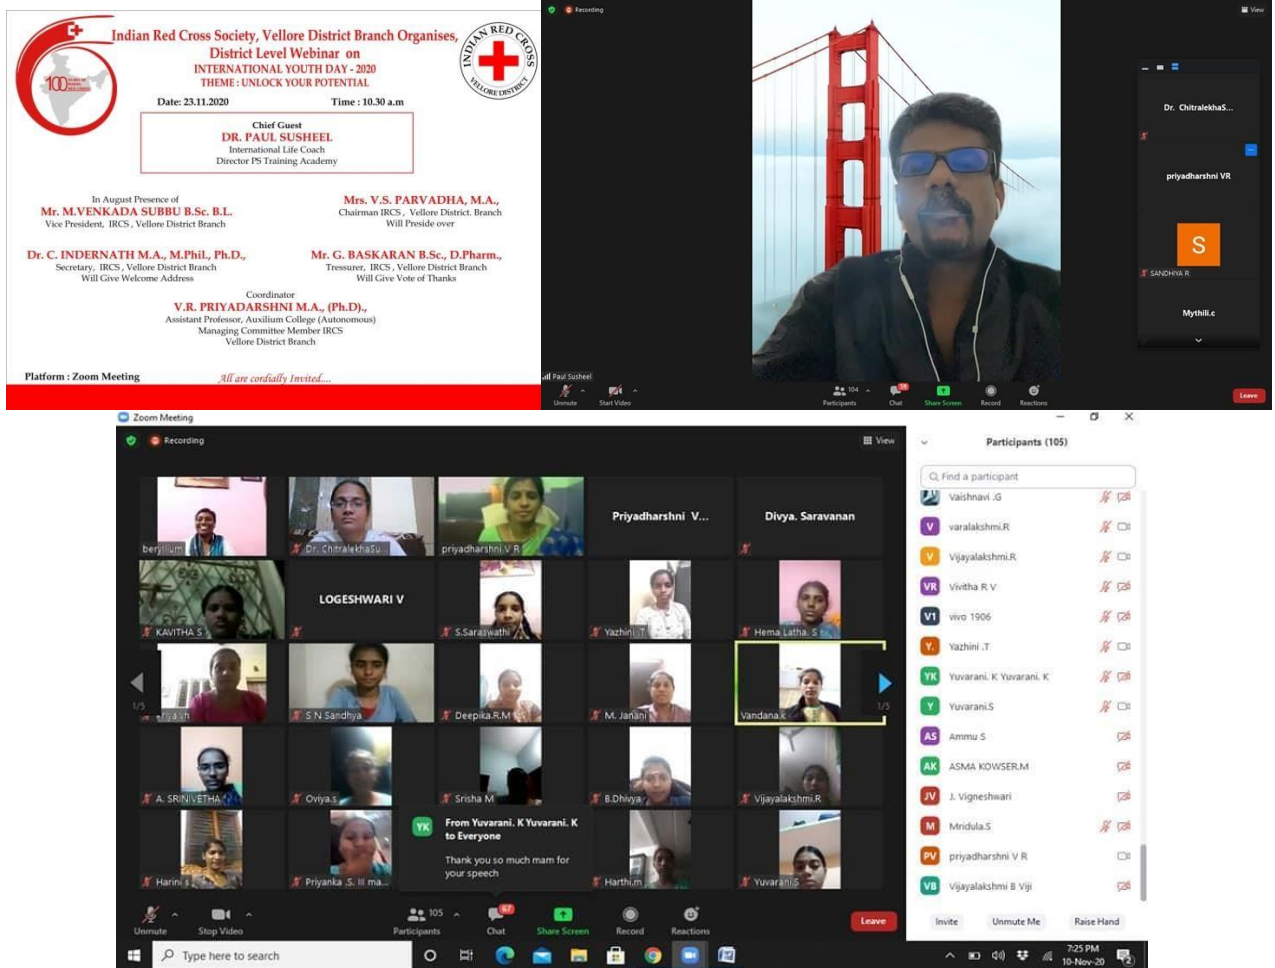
Indian Red Cross Society, Vellore District Branch Organises, District Level Webinar on
INTERNATIONAL YOUTH DAY - 2020
THEME : UNLOCK YOUR POTENTIAL

INDIAN RED CROSS VELLORE DISTRICT

100

Date: 23.11.2020

Time : 10.30 a.m

Chief Guest
DR. PAUL SUSHEEL
International Life Coach
Director PS Training Academy

In August Presence of
Mr. M.VENKADA SUBBU B.Sc. B.L.
Vice President, IRCS, Vellore District Branch

Mrs. V.S. PARVADHA, M.A.,
Chairman IRCS, Vellore District. Branch
Will Preside over

Dr. C. INDERNATH M.A., M.Phil., Ph.D.,
Secretary, IRCS, Vellore District Branch
Will Give Welcome Address

Mr. G. BASKARAN B.Sc., D.Pharm.,
Tressurer, IRCS, Vellore District Branch
Will Give Vote of Thanks

Coordinator
V.R. PRIYADARSHNI M.A., (Ph.D).,
Assistant Professor, Auxilium College (Autonomous)
Managing Committee Member IRCS
Vellore District Branch

Platform : Zoom Meeting

All are cordially Invited....

Recording

View

Dr. Chitralekha S...

priyadharshni VR

S

SANDHIYA R

Mythili.c

Paul Susheel

Unmute Start Video

104 Participants Chat Share Screen Record Reactions

Leave

Zoom Meeting

Recording

View

beryllium

Dr. Chitralekha S...

priyadharshni V R

Priyadharshni V...

Divya. Saravanan

KAVITHA S

LOGESHWARI V

S.Saraswathi

Yazhini .T

Hema Latha. S

1/5

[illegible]

S N Sandhya

Deepika.R.M

M. Janani

Vandana.k

1/5

A. SRINIVETHA

Oviya.s

Srisha M

B.Dhivya

Vijayalakshmi.R

Harini

Priyanka .S. II ma...

YK

From Yuvarani. K Yuvarani. K to Everyone

Thank you so much mam for your speech

Harthi.m

Yuvarani.S

Unmute Stop Video

105 Participants

67 Chat

Share Screen

Record

Reactions

Leave

Participants (105)

Find a participant

Vaishnavi .G

V varalakshmi.R

V Vijayalakshmi.R

VR Vivitha R V

V1 vivo 1906

Y. Yazhini .T

YK Yuvarani. K Yuvarani. K

Y Yuvarani.S

AS Ammu S

AK ASMA KOWSER.M

JV J. Vigneshwari

M Mridula.S

PV priyadharshni V R

VB Vijayalakshmi B Viji

Invite Unmute Me Raise Hand

Type here to search

7:25 PM
10-Nov-20